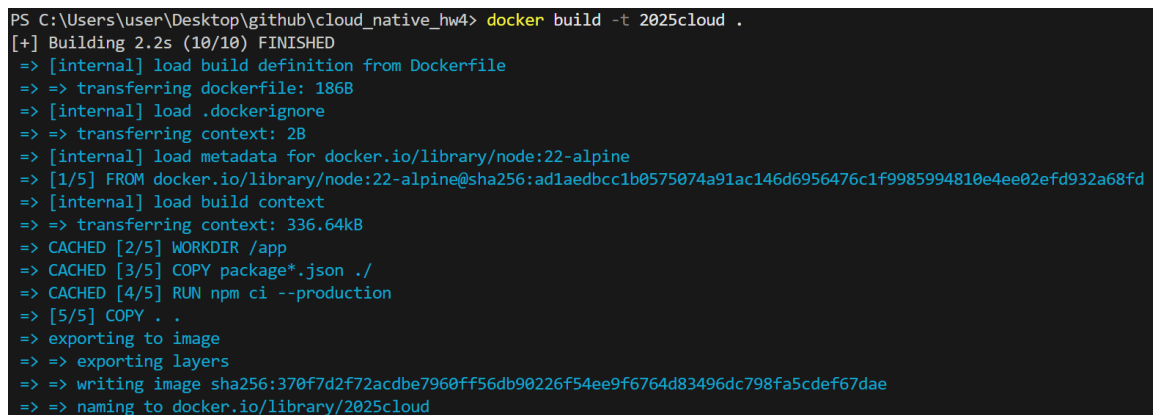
PS C:\Users\user\Desktop\github\cloud_native_hw4> docker build -t 2025cloud .
[+] Building 2.2s (10/10) FINISHED
=> [internal] load build definition from Dockerfile
=> => transferring dockerfile: 186B
=> [internal] load .dockerignore
=> => transferring context: 2B
=> [internal] load metadata for docker.io/library/node:22-alpine
=> [1/5] FROM docker.io/library/node:22-alpine@sha256:ad1aedbcc1b0575074a91ac146d6956476c1f9985994810e4ee02efd932a68fd
=> [internal] load build context
=> => transferring context: 336.64kB
=> CACHED [2/5] WORKDIR /app
=> CACHED [3/5] COPY package*.json ./
=> CACHED [4/5] RUN npm ci --production
=> [5/5] COPY . .
=> exporting to image
=> => exporting layers
=> => writing image sha256:370f7d2f72acdbe7960ff56db90226f54ee9f6764d83496dc798fa5cdef67dae
=> => naming to docker.io/library/2025cloud